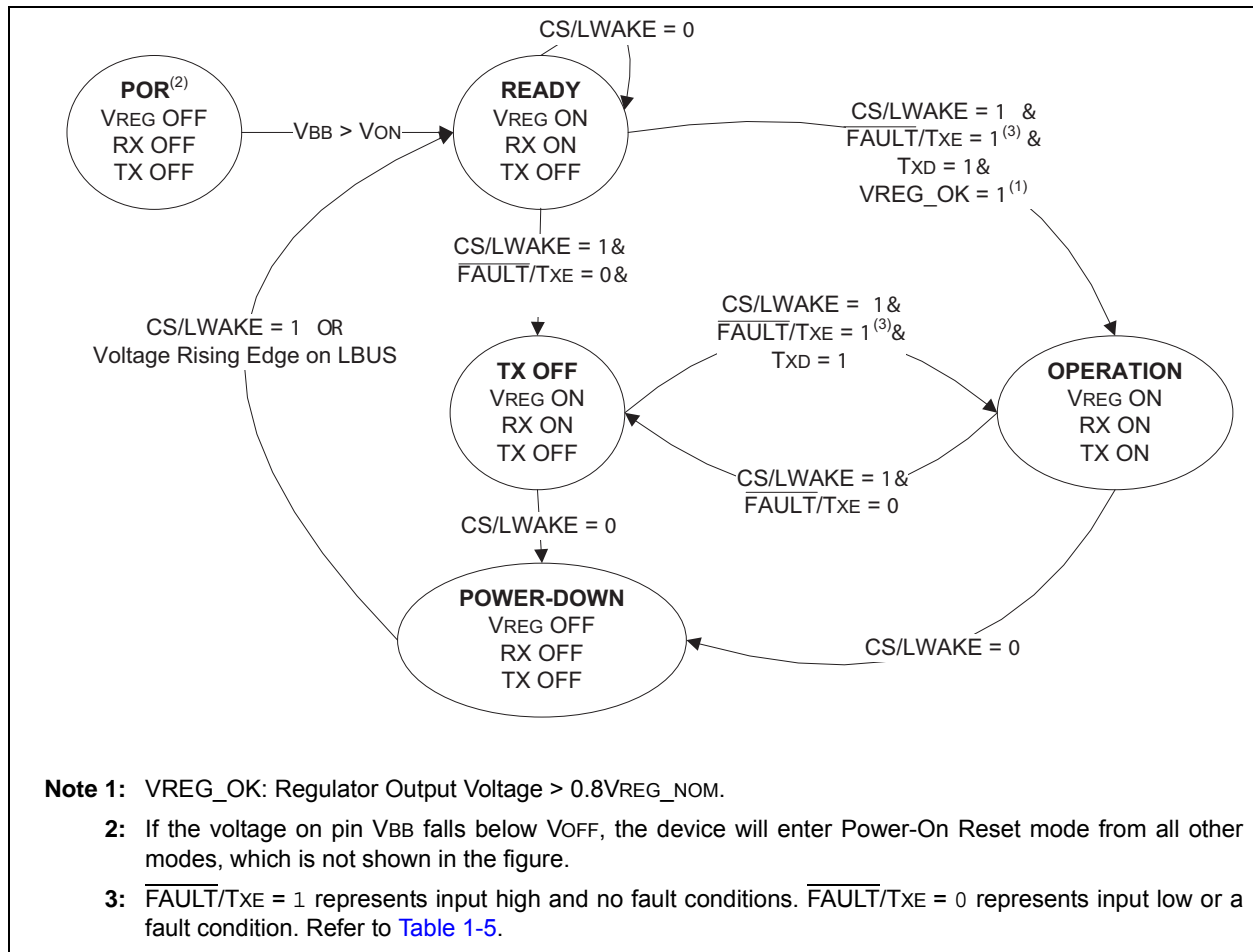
CS/LWAKE = 0

POR$^{(2)}$
VREG OFF
RX OFF
TX OFF

VBB > VON

READY
VREG ON
RX ON
TX OFF

CS/LWAKE = 1 &
$\overline{\text{FAULT}}$/TXE = 1$^{(3)}$ &
TXD = 1&
VREG_OK = 1$^{(1)}$

CS/LWAKE = 1&
$\overline{\text{FAULT}}$/TXE = 0&

CS/LWAKE = 1 OR
Voltage Rising Edge on LBUS

CS/LWAKE = 1&
$\overline{\text{FAULT}}$/TXE = 1$^{(3)}$&
TXD = 1

TX OFF
VREG ON
RX ON
TX OFF

OPERATION
VREG ON
RX ON
TX ON

CS/LWAKE = 1&
$\overline{\text{FAULT}}$/TXE = 0

CS/LWAKE = 0

POWER-DOWN
VREG OFF
RX OFF
TX OFF

CS/LWAKE = 0

Note 1: VREG_OK: Regulator Output Voltage > 0.8VREG_NOM.

2: If the voltage on pin VBB falls below VOFF, the device will enter Power-On Reset mode from all other modes, which is not shown in the figure.

3: $\overline{\text{FAULT}}$/TXE = 1 represents input high and no fault conditions. $\overline{\text{FAULT}}$/TXE = 0 represents input low or a fault condition. Refer to Table 1-5.